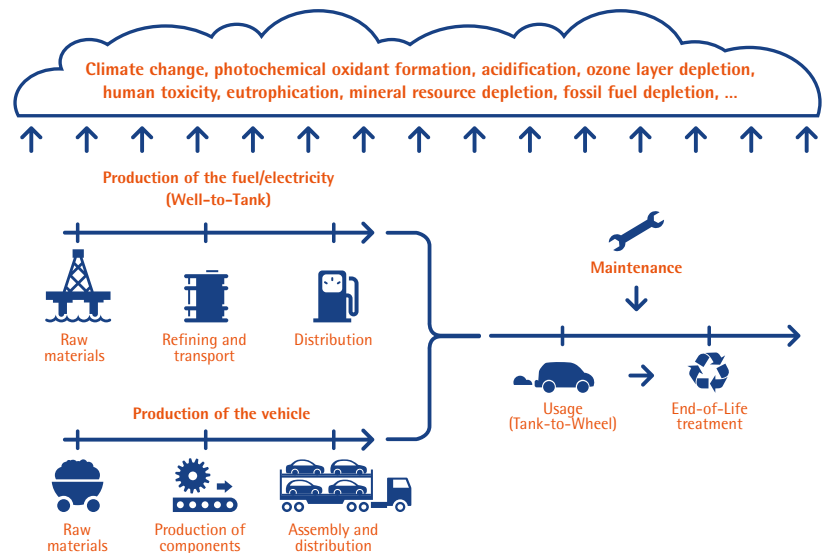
Climate change, photochemical oxidant formation, acidification, ozone layer depletion, human toxicity, eutrophication, mineral resource depletion, fossil fuel depletion, ...

Production of the fuel/electricity (Well-to-Tank)

Raw materials

Refining and transport

Distribution

Maintenance

Usage (Tank-to-Wheel)

End-of-Life treatment

Production of the vehicle

Raw materials

Production of components

Assembly and distribution